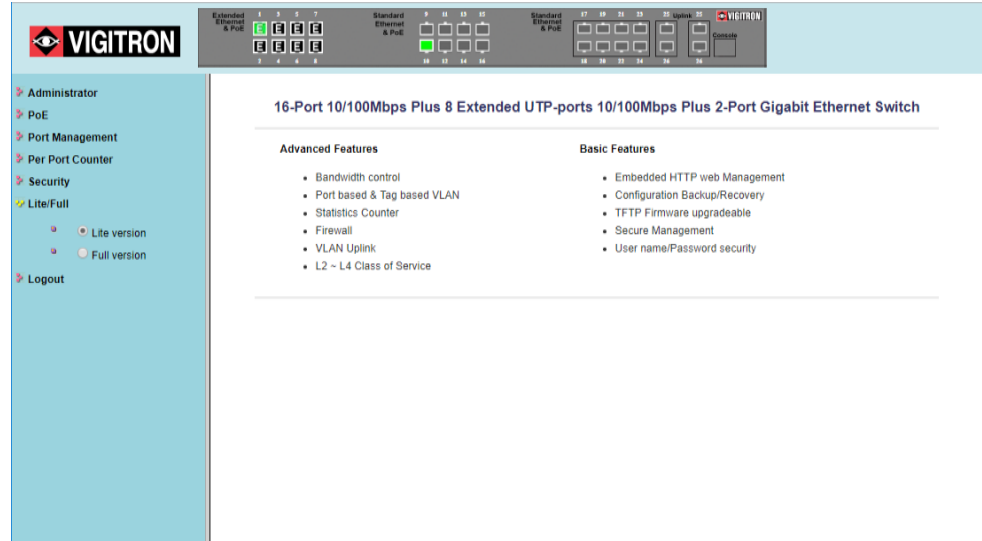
VIGITRON

Extended Ethernet & PoE 1 3 5 7 E E E E E E E E 2 4 6 8

Standard Ethernet & PoE 9 11 13 15 10 12 14 16

Standard Ethernet & PoE 17 19 21 23 18 20 22 24

25 Uplink 25 26 26

VIGITRON Console

Administrator
PoE
Port Management
Per Port Counter
Security
Lite/Full
Lite version
Full version
Logout

16-Port 10/100Mbps Plus 8 Extended UTP-ports 10/100Mbps Plus 2-Port Gigabit Ethernet Switch

Advanced Features

- Bandwidth control
- Port based & Tag based VLAN
- Statistics Counter
- Firewall
- VLAN Uplink
- L2 ~ L4 Class of Service

Basic Features

- Embedded HTTP web Management
- Configuration Backup/Recovery
- TFTP Firmware upgradeable
- Secure Management
- User name/Password security